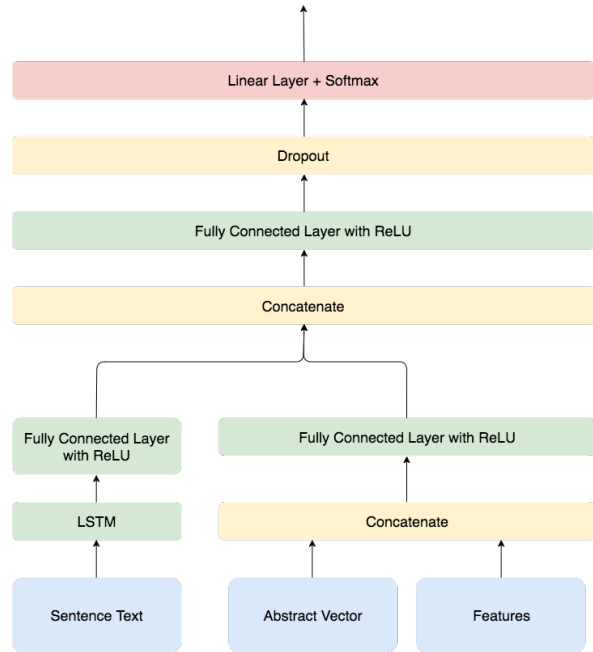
Linear Layer + Softmax

Dropout

Fully Connected Layer with ReLU

Concatenate

Fully Connected Layer with ReLU

Fully Connected Layer with ReLU

LSTM

Concatenate

Sentence Text

Abstract Vector

Features